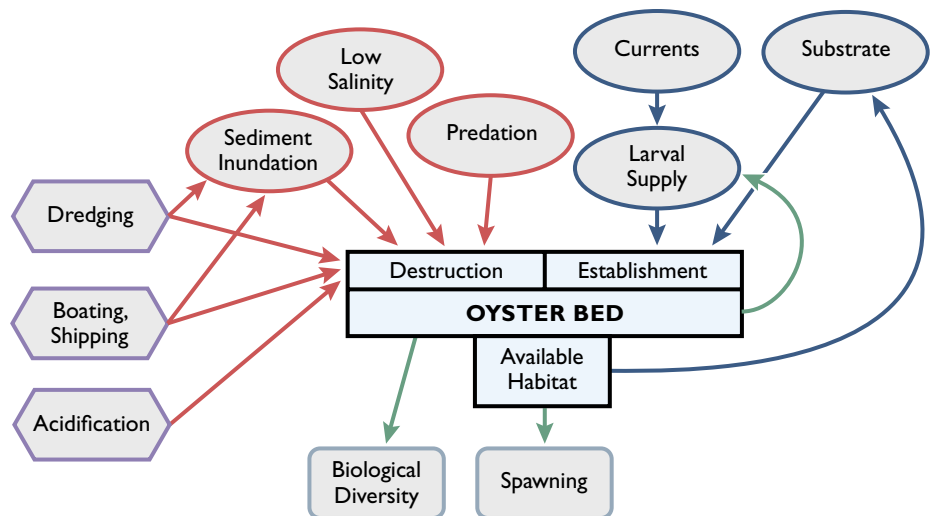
Low Salinity

Currents

Substrate

Sediment Inundation

Predation

Larval Supply

Dredging

Boating, Shipping

Acidification

Destruction

Establishment

OYSTER BED

Available Habitat

Biological Diversity

Spawning